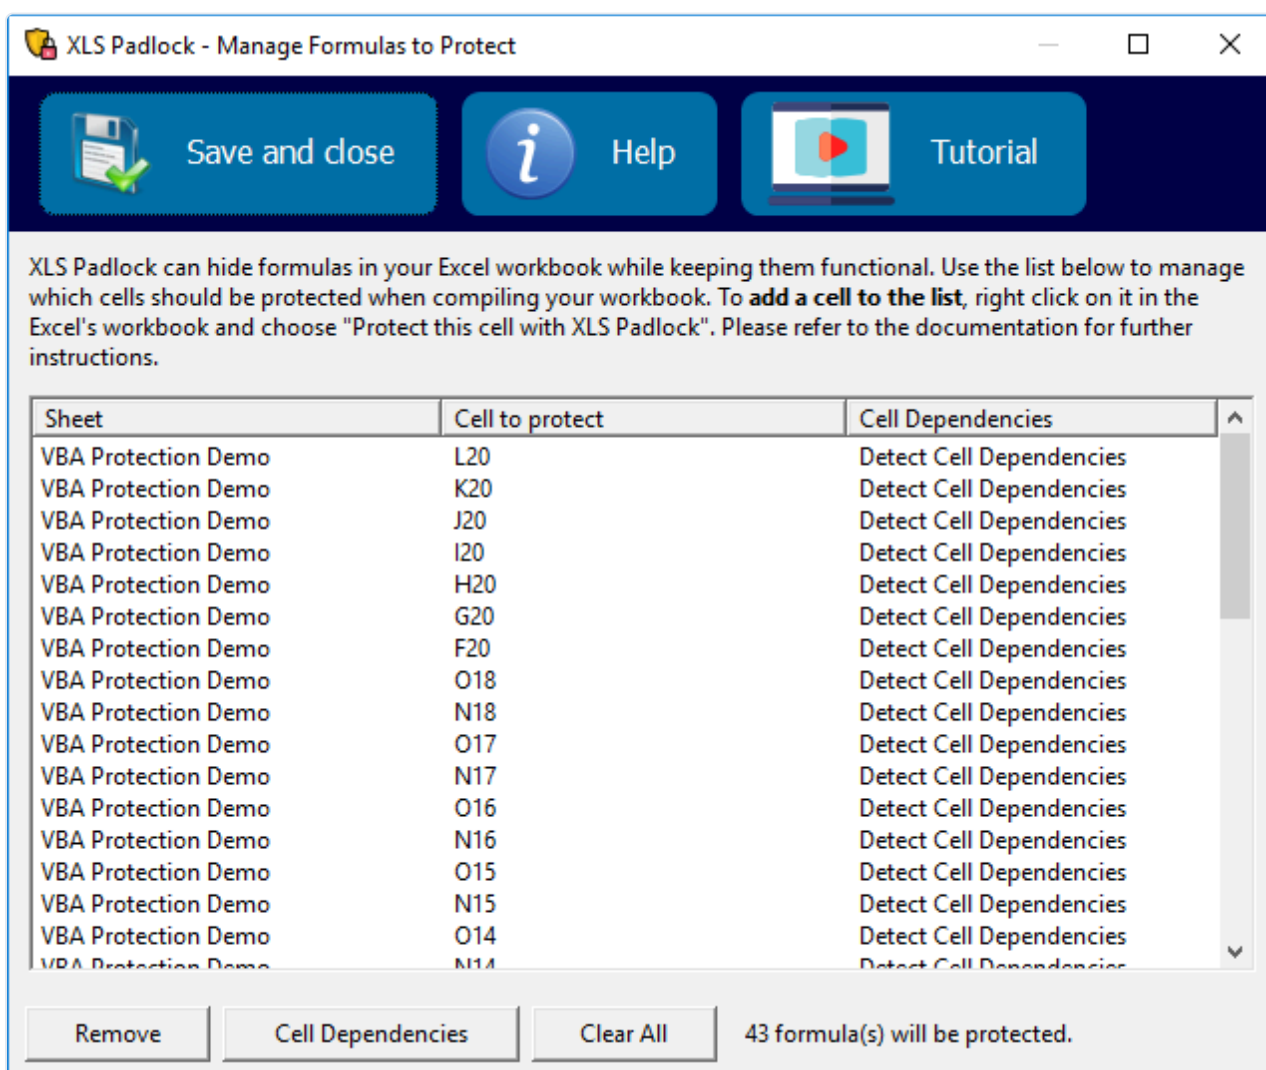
XLS Padlock - Manage Formulas to Protect

Save and close

Help

Tutorial

XLS Padlock can hide formulas in your Excel workbook while keeping them functional. Use the list below to manage which cells should be protected when compiling your workbook. To **add a cell to the list**, right click on it in the Excel's workbook and choose "Protect this cell with XLS Padlock". Please refer to the documentation for further instructions.

| Sheet | Cell to protect | Cell Dependencies |
|---|---|---|
| VBA Protection Demo | L20 | Detect Cell Dependencies |
| VBA Protection Demo | K20 | Detect Cell Dependencies |
| VBA Protection Demo | J20 | Detect Cell Dependencies |
| VBA Protection Demo | I20 | Detect Cell Dependencies |
| VBA Protection Demo | H20 | Detect Cell Dependencies |
| VBA Protection Demo | G20 | Detect Cell Dependencies |
| VBA Protection Demo | F20 | Detect Cell Dependencies |
| VBA Protection Demo | O18 | Detect Cell Dependencies |
| VBA Protection Demo | N18 | Detect Cell Dependencies |
| VBA Protection Demo | O17 | Detect Cell Dependencies |
| VBA Protection Demo | N17 | Detect Cell Dependencies |
| VBA Protection Demo | O16 | Detect Cell Dependencies |
| VBA Protection Demo | N16 | Detect Cell Dependencies |
| VBA Protection Demo | O15 | Detect Cell Dependencies |
| VBA Protection Demo | N15 | Detect Cell Dependencies |
| VBA Protection Demo | O14 | Detect Cell Dependencies |
| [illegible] | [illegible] | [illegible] |

Remove

Cell Dependencies

Clear All

43 formula(s) will be protected.